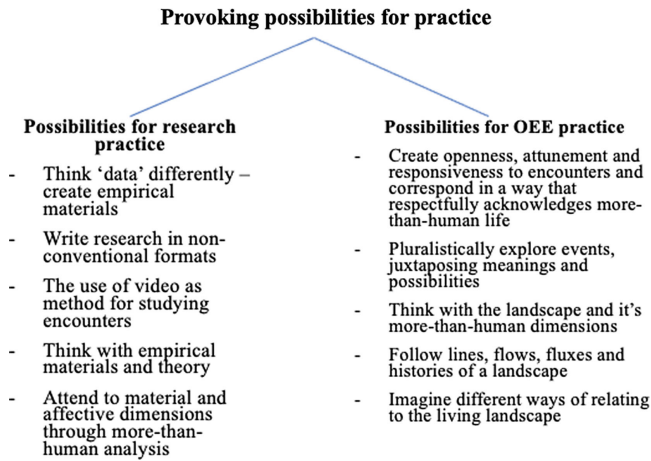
Provoking possibilities for practice

Possibilities for research practice

- Think 'data' differently – create empirical materials
- Write research in non-conventional formats
- The use of video as method for studying encounters
- Think with empirical materials and theory
- Attend to material and affective dimensions through more-than-human analysis

Possibilities for OEE practice

- Create openness, attunement and responsiveness to encounters and correspond in a way that respectfully acknowledges more-than-human life
- Pluralistically explore events, juxtaposing meanings and possibilities
- Think with the landscape and it's more-than-human dimensions
- Follow lines, flows, fluxes and histories of a landscape
- Imagine different ways of relating to the living landscape